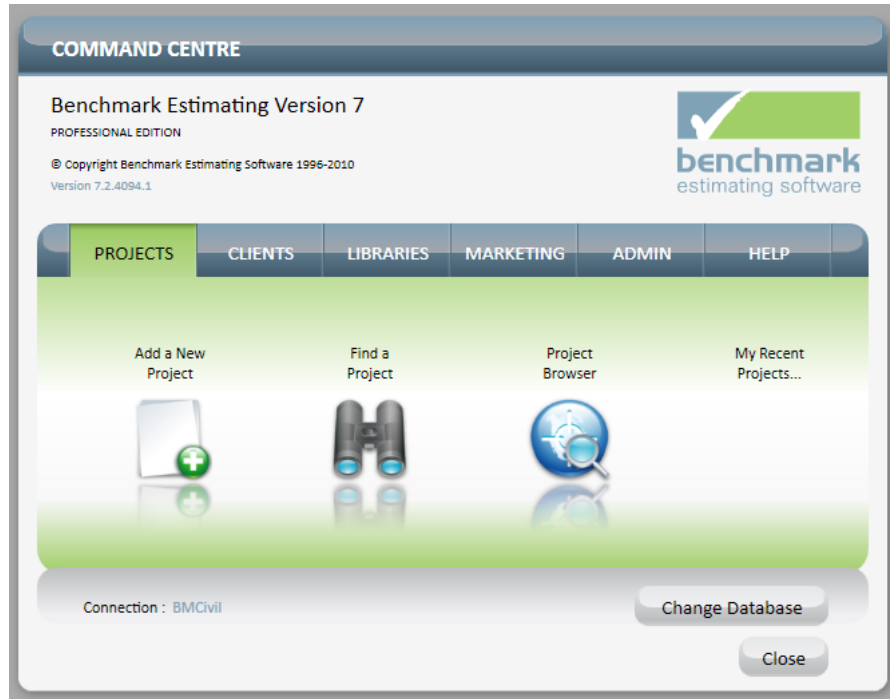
COMMAND CENTRE

Benchmark Estimating Version 7

PROFESSIONAL EDITION

© Copyright Benchmark Estimating Software 1996-2010

Version 7.2.4094.1

benchmark
estimating software

PROJECTS | CLIENTS | LIBRARIES | MARKETING | ADMIN | HELP

Add a New Project

Find a Project

Project Browser

My Recent Projects...

Connection : BMCivil

Change Database

Close